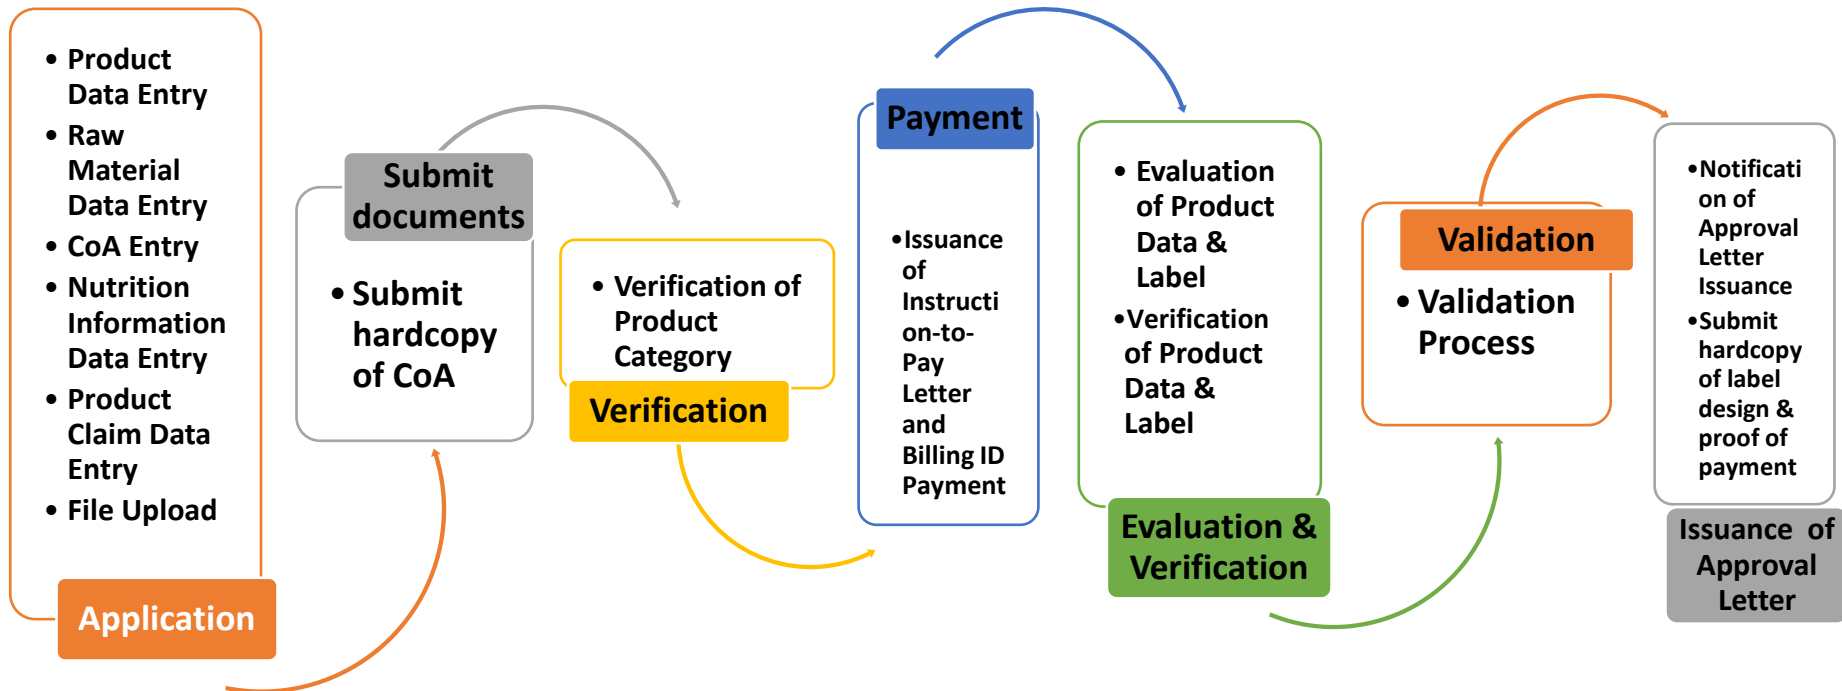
• Product Data Entry
• Raw Material Data Entry
• CoA Entry
• Nutrition Information Data Entry
• Product Claim Data Entry
• File Upload

Application

Submit documents

• Submit hardcopy of CoA

• Verification of Product Category

Verification

Payment

•Issuance of Instructi on-to-Pay Letter and Billing ID Payment

• Evaluation of Product Data & Label
•Verification of Product Data & Label

Evaluation & Verification

Validation

• Validation Process

•Notificati on of Approval Letter Issuance
•Submit hardcopy of label design & proof of payment

Issuance of Approval Letter